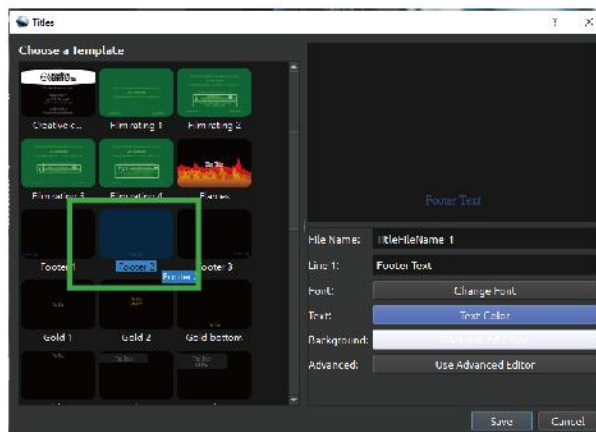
Titles

?

Choose a Template

Creative c...

Film rating 1

Film rating 2

Film rating 3

Film rating 4

Flames

Footer 1

Footer 2

Footer 2

Footer 3

Gold 1

Gold 2

Gold bottom

Footer Text

File Name: TitleFileName-1

Line 1: Footer Text

Font: Change Font

Text: Text Color

Background: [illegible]

Advanced: Use Advanced Editor

Save

Cancel